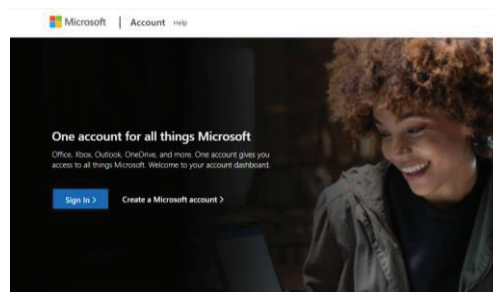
Microsoft | Account Help

One account for all things Microsoft

Office, Xbox, Outlook, OneDrive, and more. One account gives you access to all things Microsoft. Welcome to your account dashboard.

Sign in >

Create a Microsoft account >